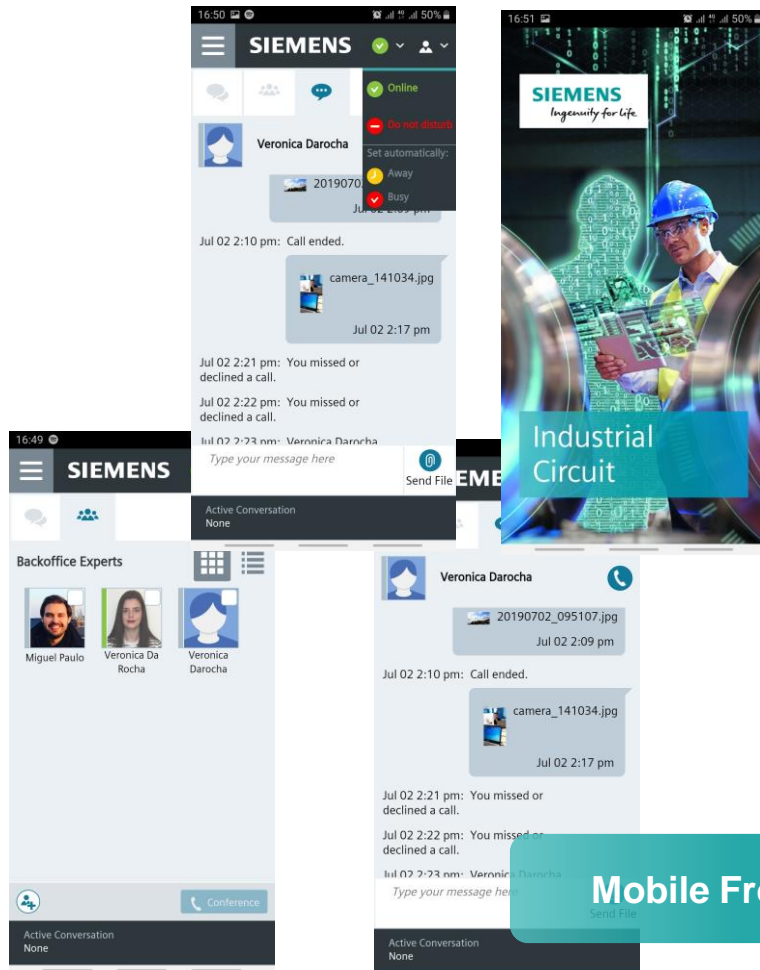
16:50 50%

SIEMENS

Online

Do not disturb

Set automatically:

Away

Busy

Veronica Darocha

20190702

Jul 02 2:09 pm

Jul 02 2:10 pm: Call ended.

camera_141034.jpg

Jul 02 2:17 pm

Jul 02 2:21 pm: You missed or declined a call.

Jul 02 2:22 pm: You missed or declined a call.

Jul 02 2:23 pm: Veronica Darocha

Type your message here

Send File

Active Conversation
None

16:51 50%

SIEMENS
Ingenuity for life

Industrial Circuit

16:49

SIEMENS

Backoffice Experts

Miguel Paulo

Veronica Da Rocha

Veronica Darocha

Conference

Active Conversation
None

EME

Veronica Darocha

20190702_095107.jpg

Jul 02 2:09 pm

Jul 02 2:10 pm: Call ended.

camera_141034.jpg

Jul 02 2:17 pm

Jul 02 2:21 pm: You missed or declined a call.

Jul 02 2:22 pm: You missed or declined a call.

Jul 02 2:23 pm: Veronica Darocha

Type your message here

Send File

Active Conversation
None

Mobile Fr